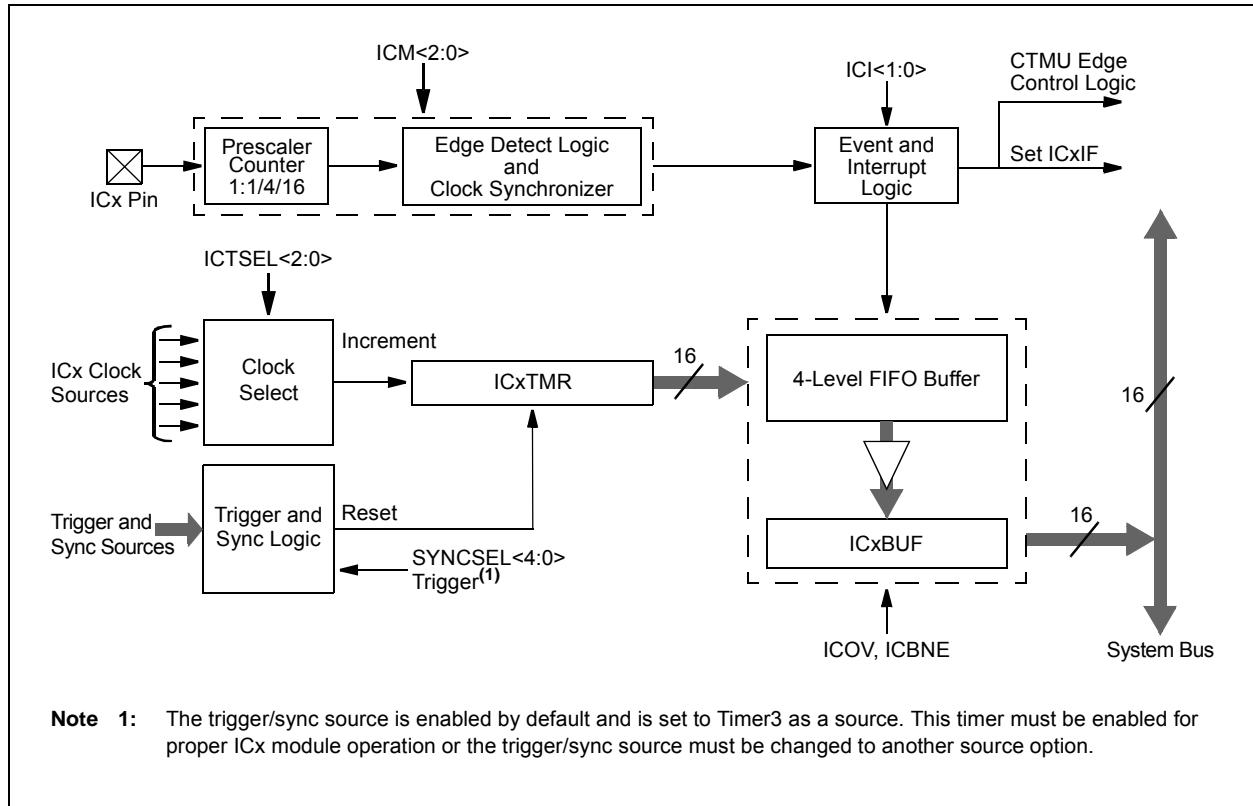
ICM<2:0>

ICI<1:0>

CTMU Edge Control Logic

Prescaler Counter 1:1/4/16

Edge Detect Logic and Clock Synchronizer

Event and Interrupt Logic

Set ICxIF

ICx Pin

ICTSEL<2:0>

ICx Clock Sources

Clock Select

Increment

ICxTMR

16

4-Level FIFO Buffer

16

Trigger and Sync Sources

Trigger and Sync Logic

Reset

SYNCSEL<4:0> Trigger$^{(1)}$

ICxBUF

16

ICOV, ICBNE

System Bus

**Note 1:** The trigger/sync source is enabled by default and is set to Timer3 as a source. This timer must be enabled for proper ICx module operation or the trigger/sync source must be changed to another source option.